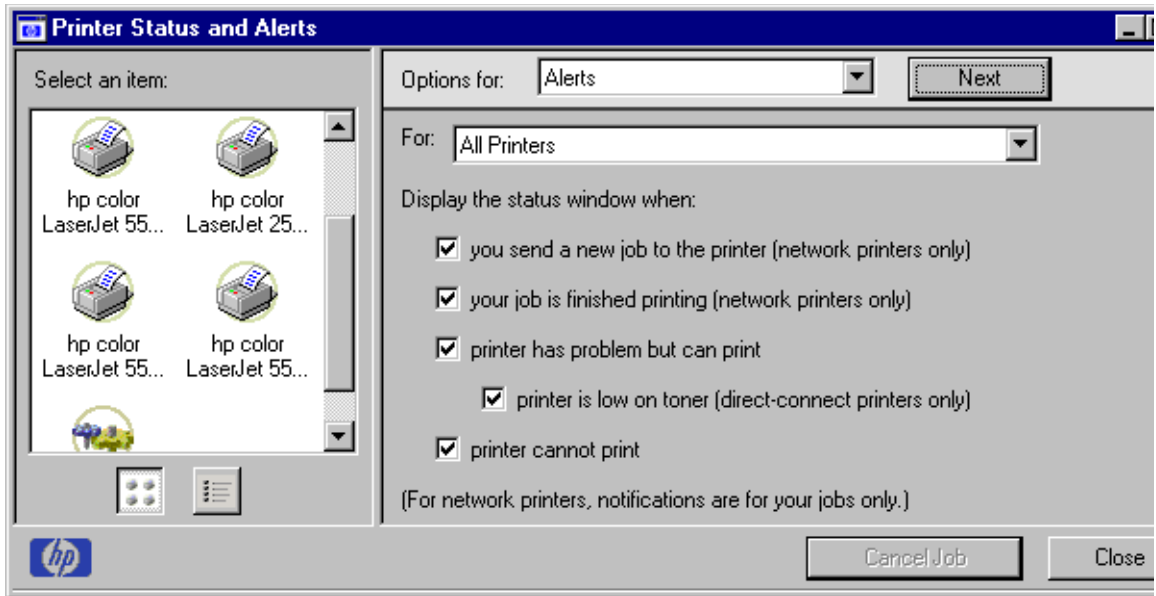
Printer Status and Alerts

Select an item:

hp color LaserJet 55...

hp color LaserJet 25...

hp color LaserJet 55...

hp color LaserJet 55...

Options for: Alerts

Next

For: All Printers

Display the status window when:

☑ you send a new job to the printer (network printers only)

☑ your job is finished printing (network printers only)

☑ printer has problem but can print

☑ printer is low on toner (direct-connect printers only)

☑ printer cannot print

(For network printers, notifications are for your jobs only.)

hp

Cancel Job

Close